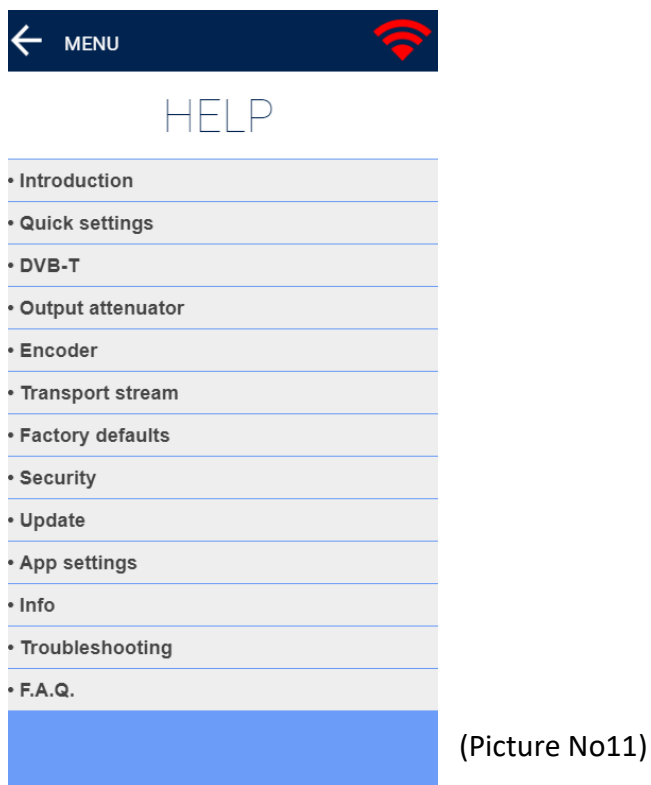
MENU

HELP

• Introduction
• Quick settings
• DVB-T
• Output attenuator
• Encoder
• Transport stream
• Factory defaults
• Security
• Update
• App settings
• Info
• Troubleshooting
• F.A.Q.

(Picture No11)